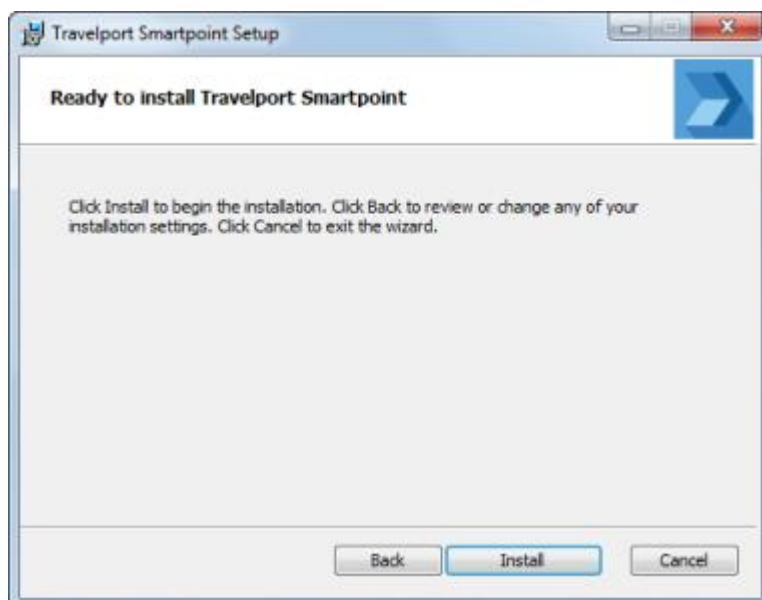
Travelport Smartpoint Setup

Ready to install Travelport Smartpoint

Click Install to begin the installation. Click Back to review or change any of your installation settings. Click Cancel to exit the wizard.

Back
Install
Cancel